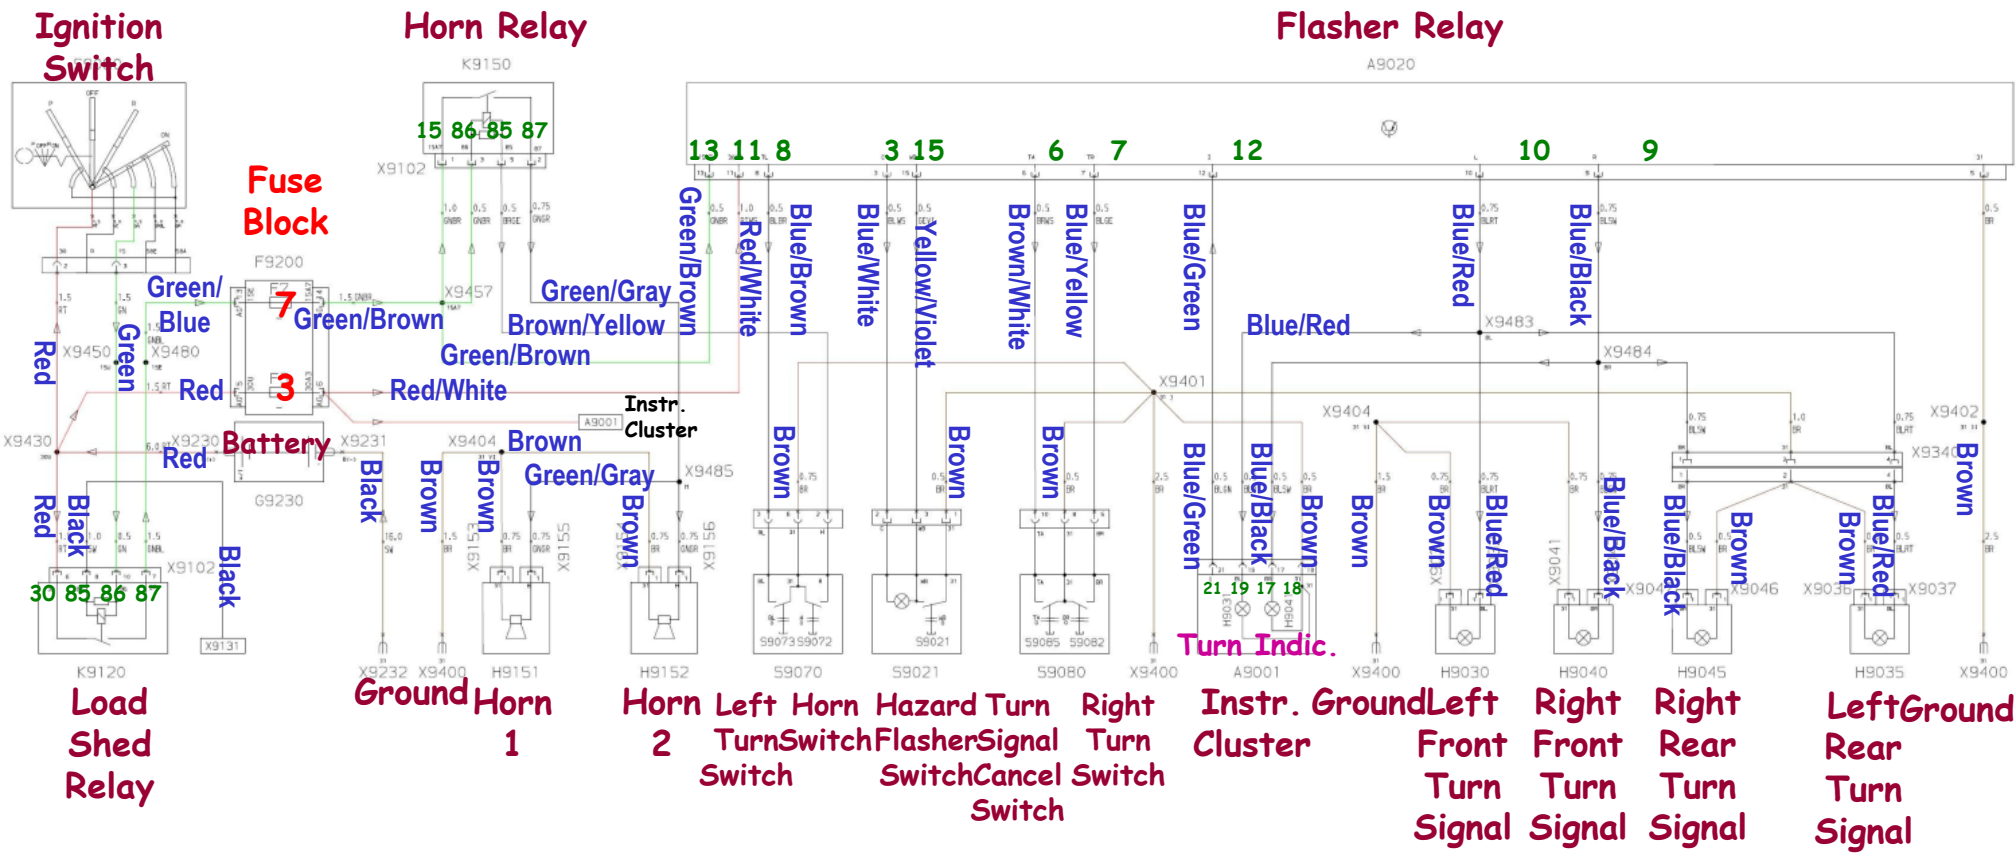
Ignition Switch

Horn Relay
K9150

Flasher Relay
A9020

15 86 85 87

X9102

Fuse Block
F9200

7

3

Green/ Blue

Green/Brown

Green/Gray

Brown/Yellow

Green/Brown

Red

Red/White

Red

Green

X9450

X9480

X9457

X9430

X9230

Battery

Red

G9230

X9231

Instr. Cluster

A9001

X9404

Brown

Green/Gray

X9485

Red

Black

X9102

Black

30 85 86 87

X9131

K9120

Load Shed Relay

Black

Brown

Brown

Brown

X9232 X9400

Ground

H9151

Horn 1

H9152

Horn 2

13 11 8

Green/Brown

Red/White

Blue/Brown

3 15

Blue/White

Yellow/Violet

6 7

Brown/White

Blue/Yellow

12

Blue/Green

Blue/Red

10 9

Blue/Red

Blue/Black

X9483

X9484

X9401

X9404

X9402

Brown

Brown

Brown

Blue/Green

Blue/Black

Brown

Brown

Brown

Blue/Red

Blue/Black

Blue/Black

Brown

Brown

Blue/Red

Brown

X9340

21 19 17 18

Turn Indic.

S9073 S9072

S9070

Left Turn Switch

Horn Switch

S9021

Hazard Flasher Switch

Turn Signal Cancel Switch

S9085 S9082

S9080

Right Turn Switch

X9400

A9001

Instr. Cluster

X9400

Ground

H9030

Left Front Turn Signal

H9040

Right Front Turn Signal

X9046

H9045

Right Rear Turn Signal

X9036 X9037

H9035

Left Rear Turn Signal

X9400

Ground